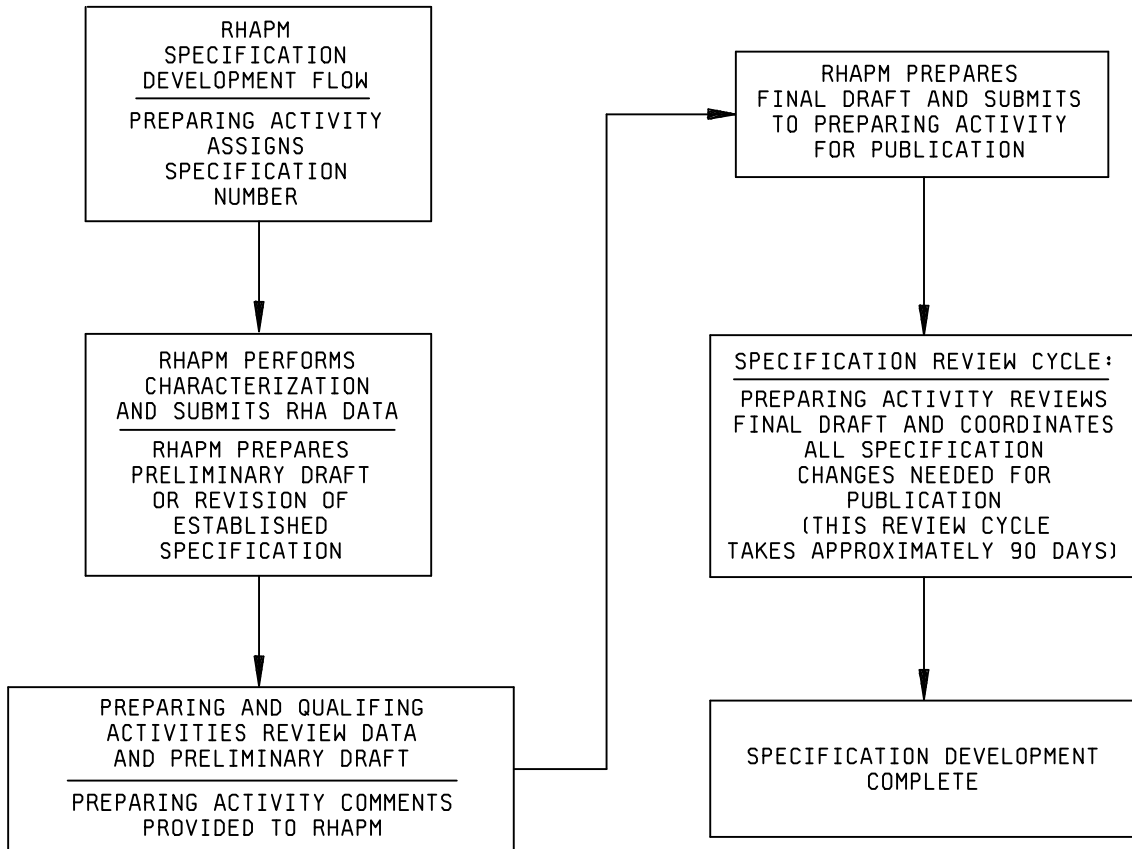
RHAPM SPECIFICATION DEVELOPMENT FLOW

PREPARING ACTIVITY ASSIGNS SPECIFICATION NUMBER

RHAPM PERFORMS CHARACTERIZATION AND SUBMITS RHA DATA

RHAPM PREPARES PRELIMINARY DRAFT OR REVISION OF ESTABLISHED SPECIFICATION

PREPARING AND QUALIFING ACTIVITIES REVIEW DATA AND PRELIMINARY DRAFT

PREPARING ACTIVITY COMMENTS PROVIDED TO RHAPM

RHAPM PREPARES FINAL DRAFT AND SUBMITS TO PREPARING ACTIVITY FOR PUBLICATION

SPECIFICATION REVIEW CYCLE:

PREPARING ACTIVITY REVIEWS FINAL DRAFT AND COORDINATES ALL SPECIFICATION CHANGES NEEDED FOR PUBLICATION (THIS REVIEW CYCLE TAKES APPROXIMATELY 90 DAYS)

SPECIFICATION DEVELOPMENT COMPLETE